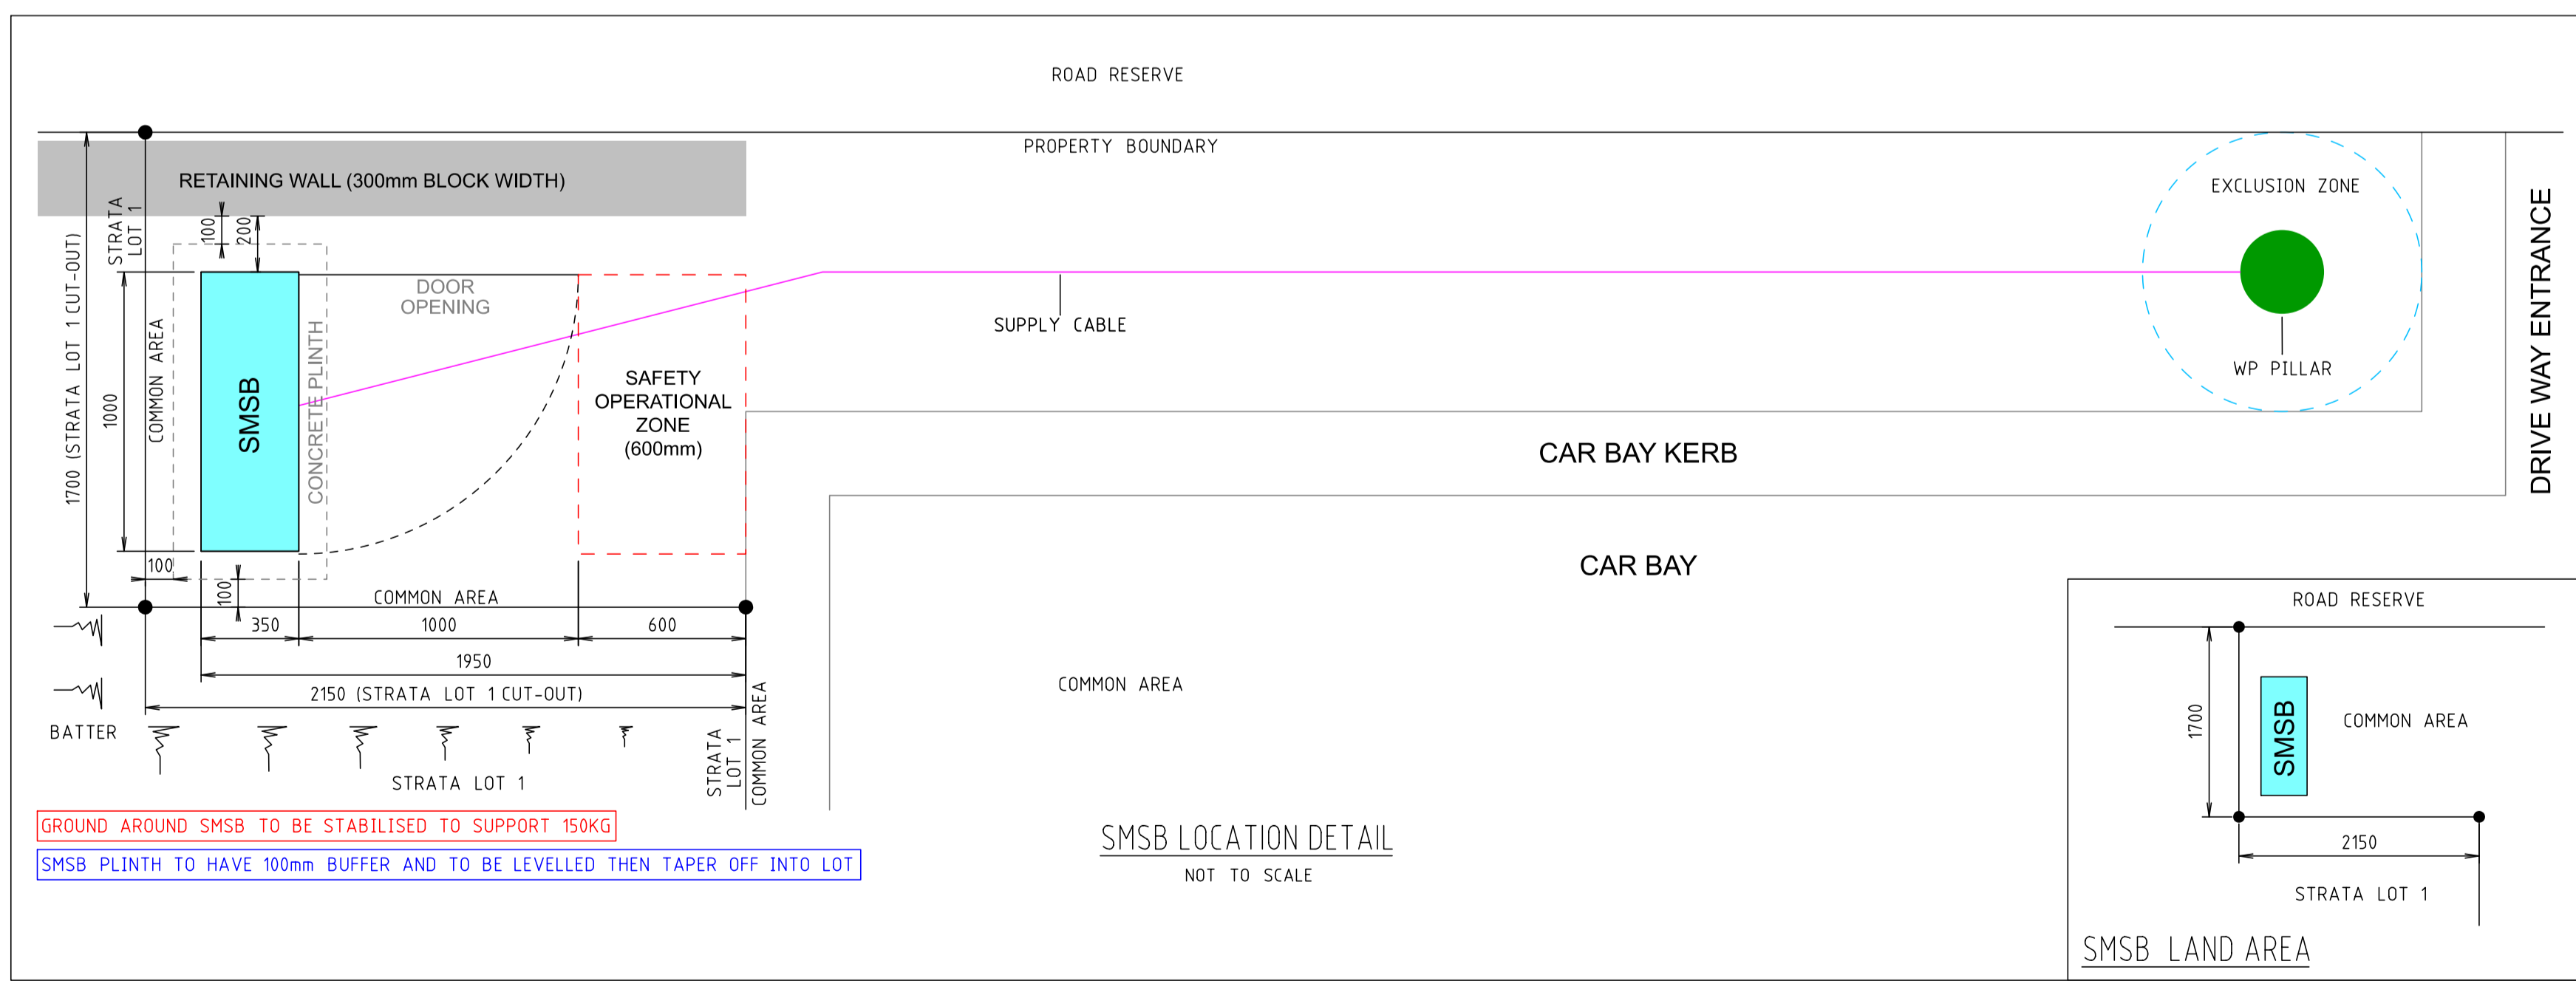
ROAD RESERVE

PROPERTY BOUNDARY

RETAINING WALL (300mm BLOCK WIDTH)

STRATA LOT 1

100

200

1700 (STRATA LOT 1 CUT-OUT)

1000

COMMON AREA

SMSB

CONCRETE PLINTH

DOOR OPENING

SAFETY OPERATIONAL ZONE (600mm)

SUPPLY CABLE

EXCLUSION ZONE

WP PILLAR

DRIVE WAY ENTRANCE

CAR BAY KERB

CAR BAY

100

100

COMMON AREA

350

1000

600

1950

2150 (STRATA LOT 1 CUT-OUT)

BATTER

STRATA LOT 1

STRATA LOT 1

COMMON AREA

COMMON AREA

GROUND AROUND SMSB TO BE STABILISED TO SUPPORT 150KG

SMSB PLINTH TO HAVE 100mm BUFFER AND TO BE LEVELLED THEN TAPER OFF INTO LOT

SMSB LOCATION DETAIL

NOT TO SCALE

ROAD RESERVE

1700

SMSB

COMMON AREA

2150

STRATA LOT 1

SMSB LAND AREA